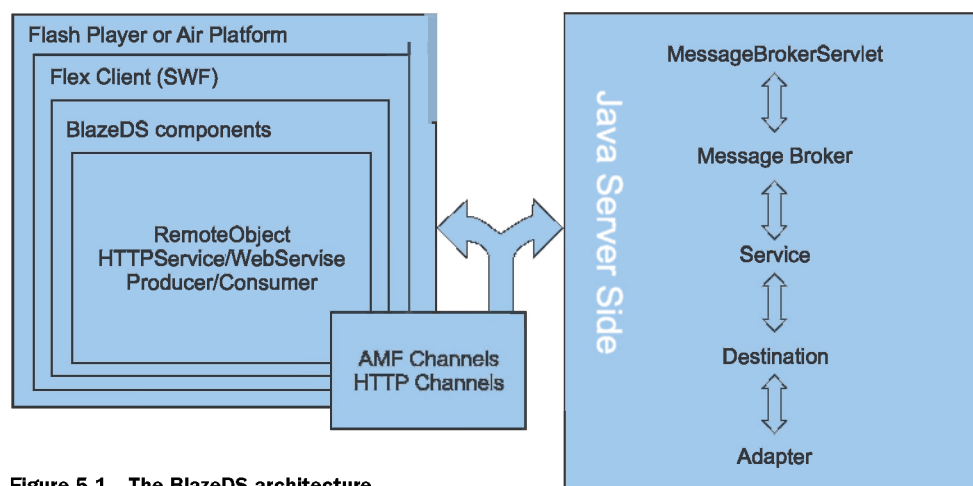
Flash Player or Air Platform

Flex Client (SWF)

BlazeDS components

RemoteObject
HTTPService/WebServise
Producer/Consumer

AMF Channels
HTTP Channels

Java Server Side

MessageBrokerServlet

Message Broker

Service

Destination

Adapter

Figure 5.1 The BlazeDS architecture